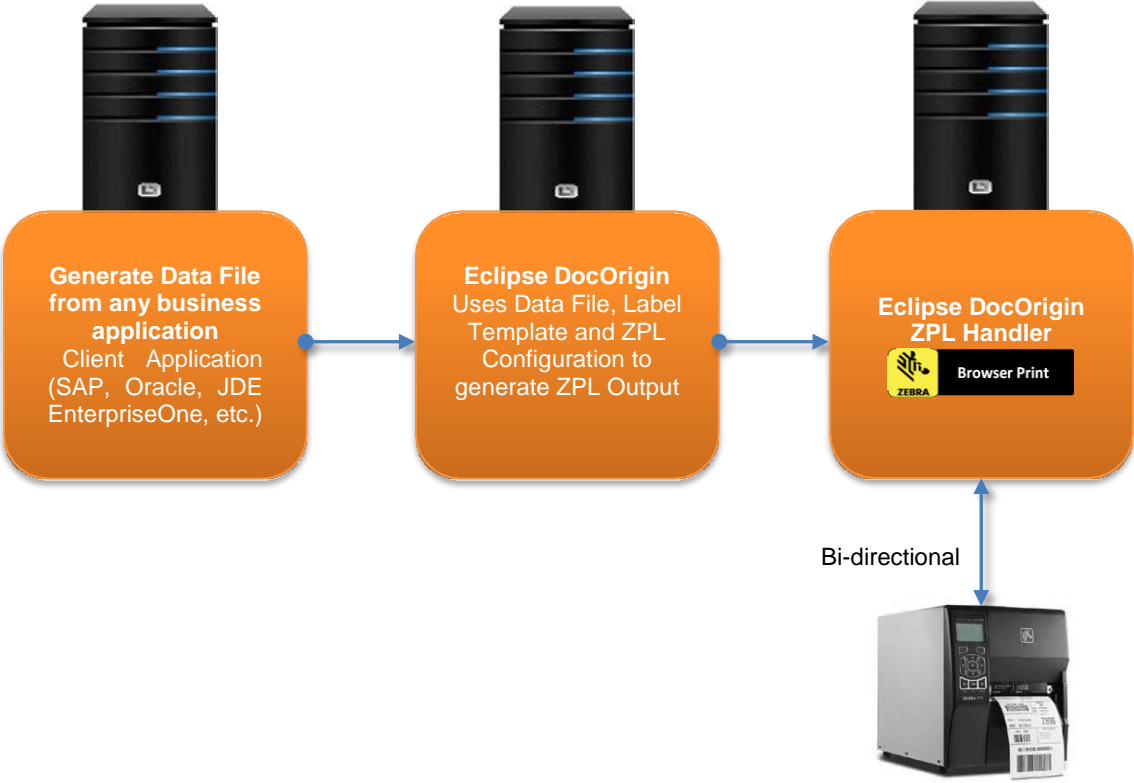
Generate Data File from any business application
Client Application (SAP, Oracle, JDE EnterpriseOne, etc.)

Eclipse DocOrigin
Uses Data File, Label Template and ZPL Configuration to generate ZPL Output

Eclipse DocOrigin ZPL Handler

ZEBRA Browser Print

Bi-directional